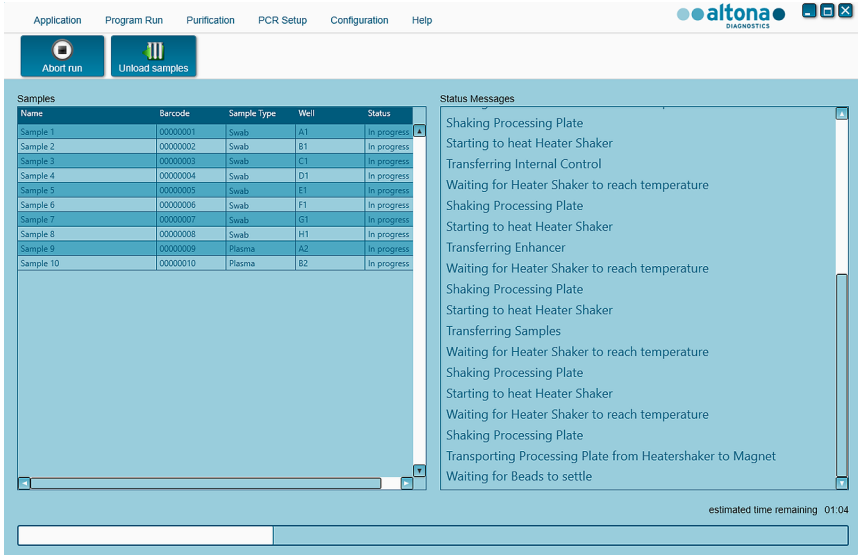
Application Program Run Purification PCR Setup Configuration Help

altona DIAGNOSTICS

Abort run
Unload samples

Samples

| Name | Barcode | Sample Type | Well | Status |
|---|---|---|---|---|
| Sample 1 | 00000001 | Swab | A1 | In progress |
| Sample 2 | 00000002 | Swab | B1 | In progress |
| Sample 3 | 00000003 | Swab | C1 | In progress |
| Sample 4 | 00000004 | Swab | D1 | In progress |
| Sample 5 | 00000005 | Swab | E1 | In progress |
| Sample 6 | 00000006 | Swab | F1 | In progress |
| Sample 7 | 00000007 | Swab | G1 | In progress |
| Sample 8 | 00000008 | Swab | H1 | In progress |
| Sample 9 | 00000009 | Plasma | A2 | In progress |
| Sample 10 | 00000010 | Plasma | B2 | In progress |

Status Messages

Shaking Processing Plate
Starting to heat Heater Shaker
Transferring Internal Control
Waiting for Heater Shaker to reach temperature
Shaking Processing Plate
Starting to heat Heater Shaker
Transferring Enhancer
Waiting for Heater Shaker to reach temperature
Shaking Processing Plate
Starting to heat Heater Shaker
Transferring Samples
Waiting for Heater Shaker to reach temperature
Shaking Processing Plate
Starting to heat Heater Shaker
Waiting for Heater Shaker to reach temperature
Shaking Processing Plate
Transporting Processing Plate from Heatershaker to Magnet
Waiting for Beads to settle

estimated time remaining 01:04